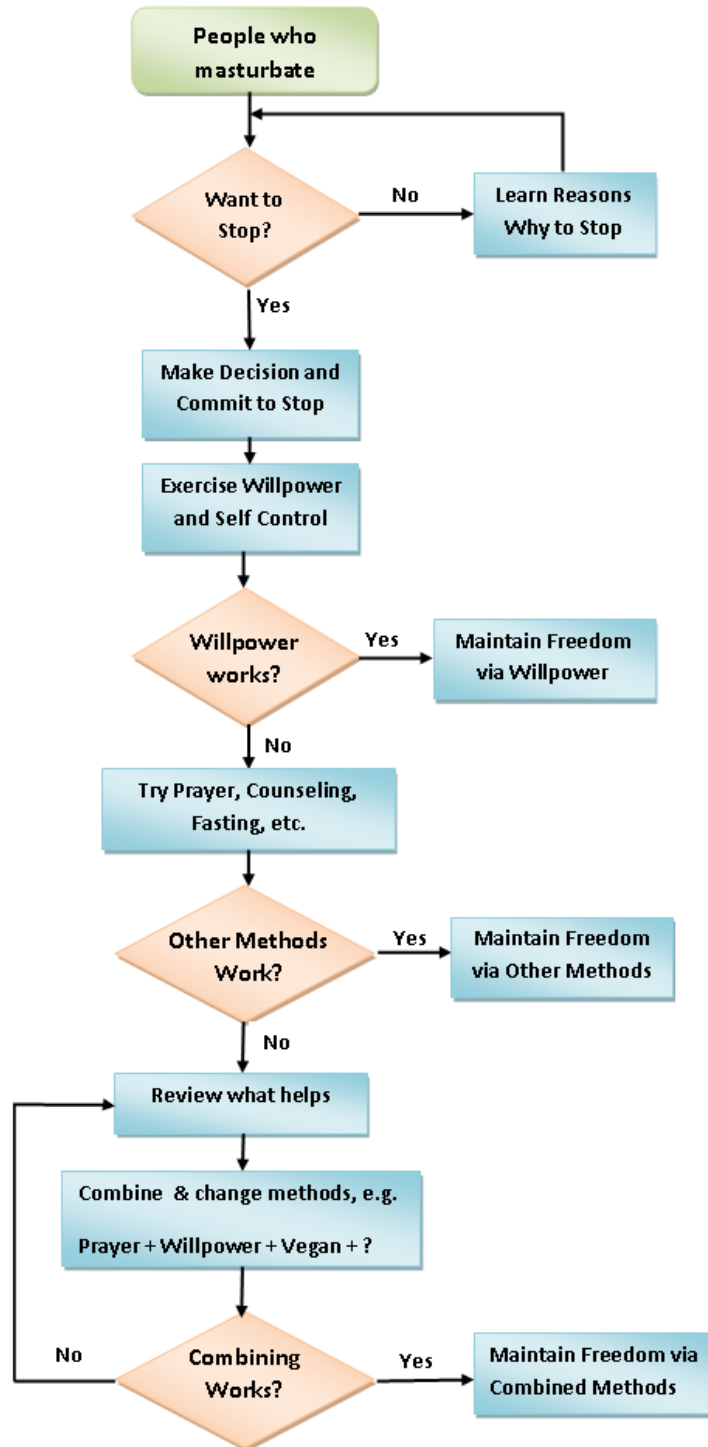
People who masturbate

Want to Stop?

No

Learn Reasons Why to Stop

Yes

Make Decision and Commit to Stop

Exercise Willpower and Self Control

Willpower works?

Yes

Maintain Freedom via Willpower

No

Try Prayer, Counseling, Fasting, etc.

Other Methods Work?

Yes

Maintain Freedom via Other Methods

No

Review what helps

Combine & change methods, e.g.

Prayer + Willpower + Vegan + ?

No

Combining Works?

Yes

Maintain Freedom via Combined Methods